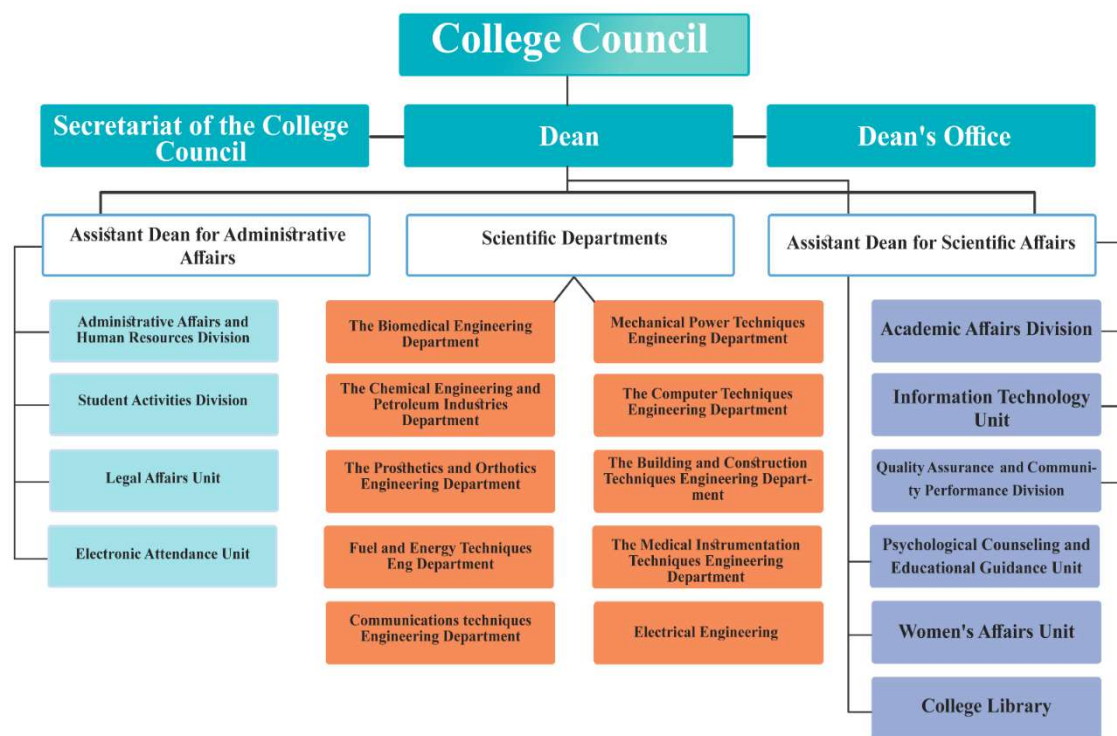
College Council

Secretariat of the College Council

Dean

Dean's Office

Assistant Dean for Administrative Affairs

Scientific Departments

Assistant Dean for Scientific Affairs

Administrative Affairs and Human Resources Division

Student Activities Division

Legal Affairs Unit

Electronic Attendance Unit

The Biomedical Engineering Department

Mechanical Power Techniques Engineering Department

The Chemical Engineering and Petroleum Industries Department

The Computer Techniques Engineering Department

The Prosthetics and Orthotics Engineering Department

The Building and Construction Techniques Engineering Department

Fuel and Energy Techniques Eng Department

The Medical Instrumentation Techniques Engineering Department

Communications techniques Engineering Department

Electrical Engineering

Academic Affairs Division

Information Technology Unit

Quality Assurance and Community Performance Division

Psychological Counseling and Educational Guidance Unit

Women's Affairs Unit

College Library